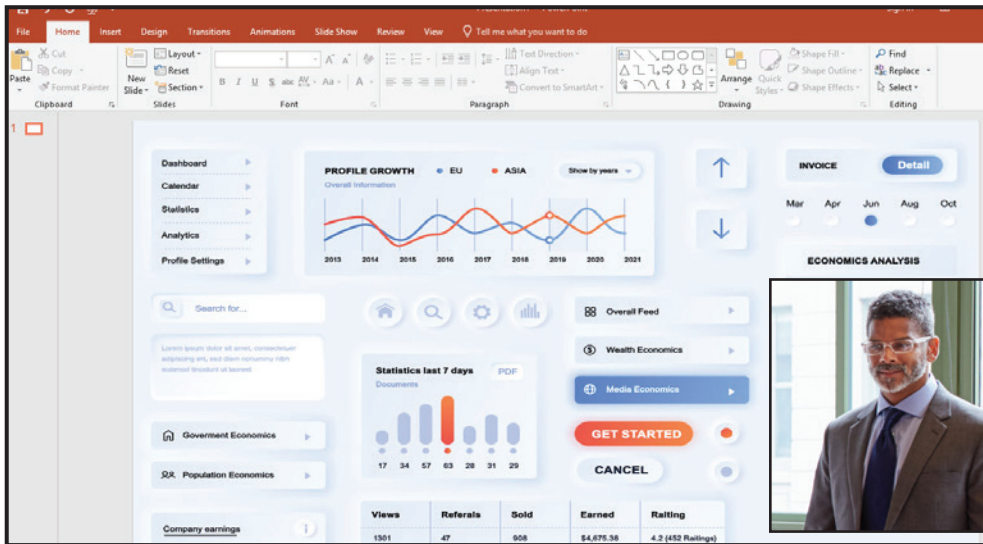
File Home Insert Design Transitions Animations Slide Show Review View Tell me what you want to do

Cut
Copy
Paste
Format Painter
Clipboard

New Slide
Layout
Reset
Section
Slides

Font

Paragraph

Text Direction
Align Text
Convert to SmartArt

Arrange
Quick Styles
Shape Fill
Shape Outline
Shape Effects
Drawing

Find
Replace
Select
Editing

1

Dashboard
Calendar
Statistics
Analytics
Profile Settings

PROFILE GROWTH EU ASIA Show by years
Overall Information
2013 2014 2015 2016 2017 2018 2019 2020 2021

INVOICE Detail
Mar Apr Jun Aug Oct
ECONOMICS ANALYSIS

Search for...

Lorem ipsum dolor sit amet, consectetuer adipiscing elit, sed diam nonummy nibh euismod tincidunt ut laoreet

Overall Feed
Wealth Economics
Media Economics

Statistics last 7 days PDF
Documents
17 34 57 63 28 31 29

GET STARTED
CANCEL

Goverment Economics
Population Economics

Company earnings

| Views | Referals | Sold | Earned | Raiting |
|---|---|---|---|---|
| 1301 | 47 | 908 | $4,675.36 | 4.2 (452 Raitings) |